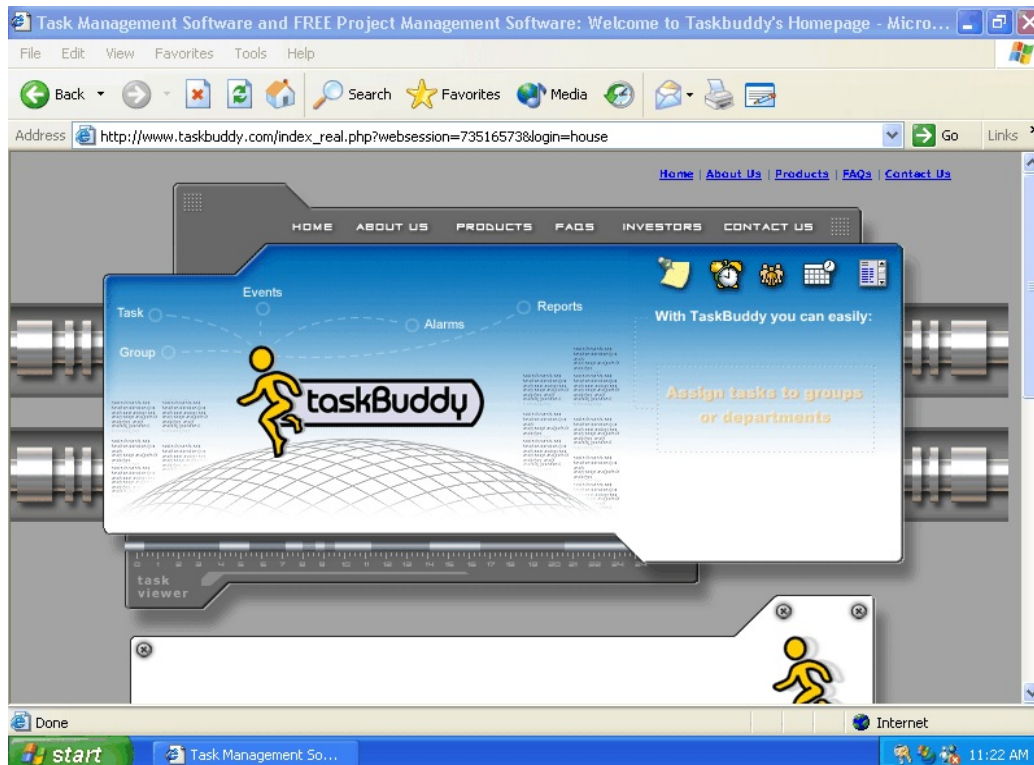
Task Management Software and FREE Project Management Software: Welcome to Taskbuddy's Homepage - Micro...

File Edit View Favorites Tools Help

Back Search Favorites Media

Address http://www.taskbuddy.com/index_real.php?websession=73516573&login=house Go Links

Home | About Us | Products | FAQs | Contact Us

HOME ABOUT US PRODUCTS FAQS INVESTORS CONTACT US

Events
Task
Alarms
Reports
Group

taskBuddy

With TaskBuddy you can easily:

Assign tasks to groups or departments

task viewer

Done

Internet

start

Task Management So...

11:22 AM